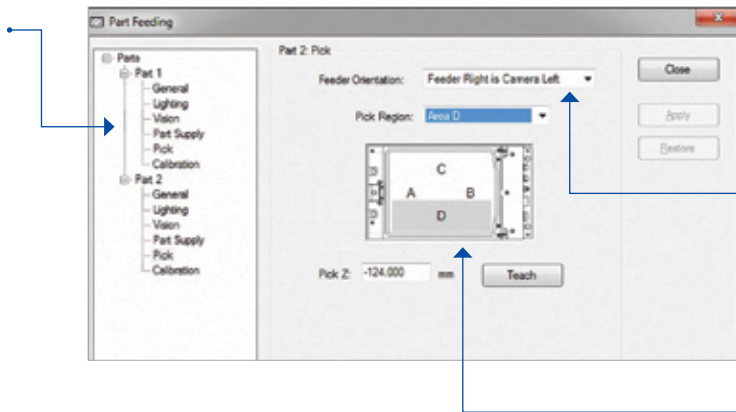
Part Feeding

Parts
Part 1
General
Lighting
Vision
Part Supply
Pick
Calibration
Part 2
General
Lighting
Vision
Part Supply
Pick
Calibration

Part 2: Pick

Feeder Orientation: Feeder Right is Camera Left

Pick Region: Area D

C
A
B
D

Pick Z: -124.000 mm

Teach

Close

Apply

Restore